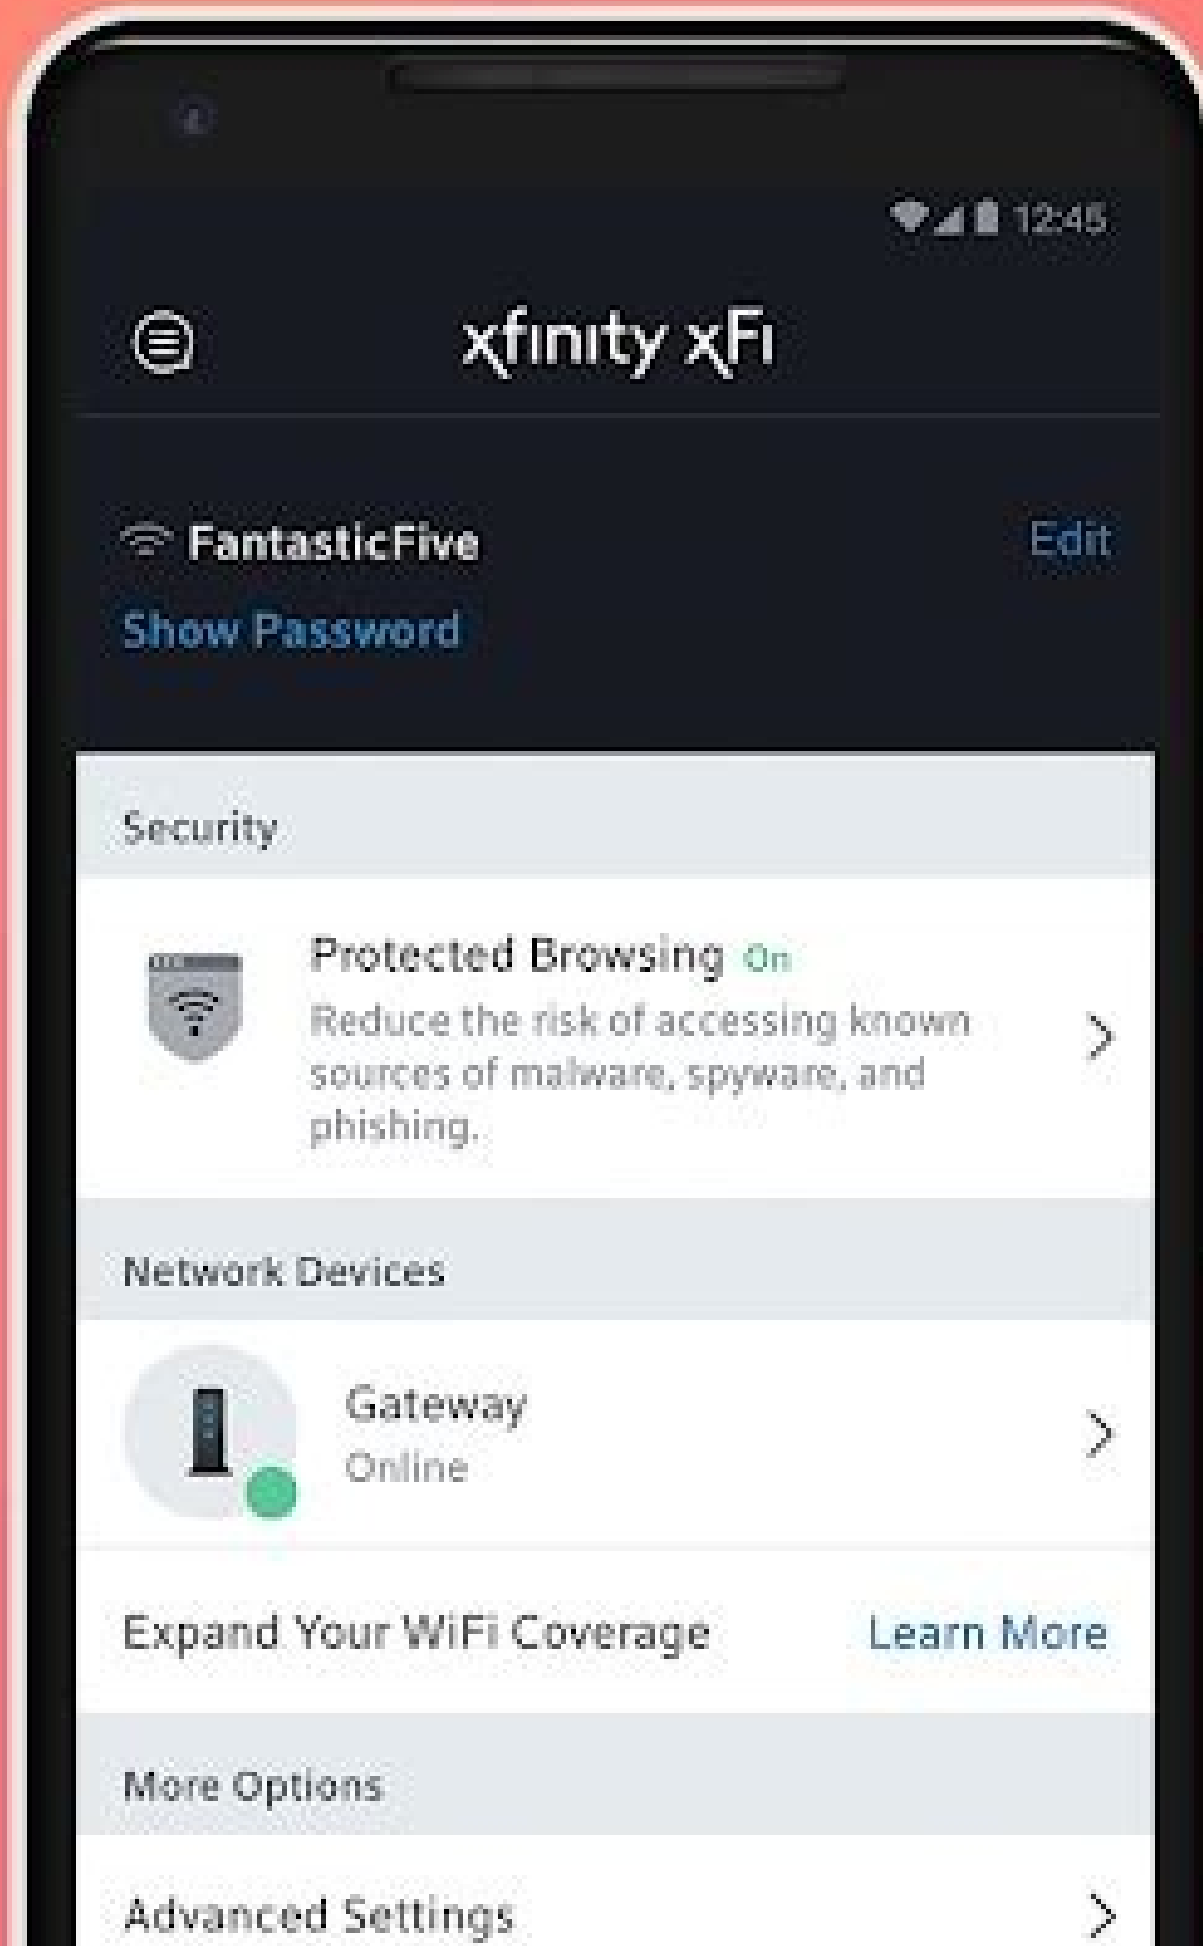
12:45

xfinity xFi

FantasticFive
Edit
Show Password

Security

Protected Browsing On
Reduce the risk of accessing known sources of malware, spyware, and phishing.

Network Devices

Gateway
Online

Expand Your WiFi Coverage
Learn More

More Options

Advanced Settings